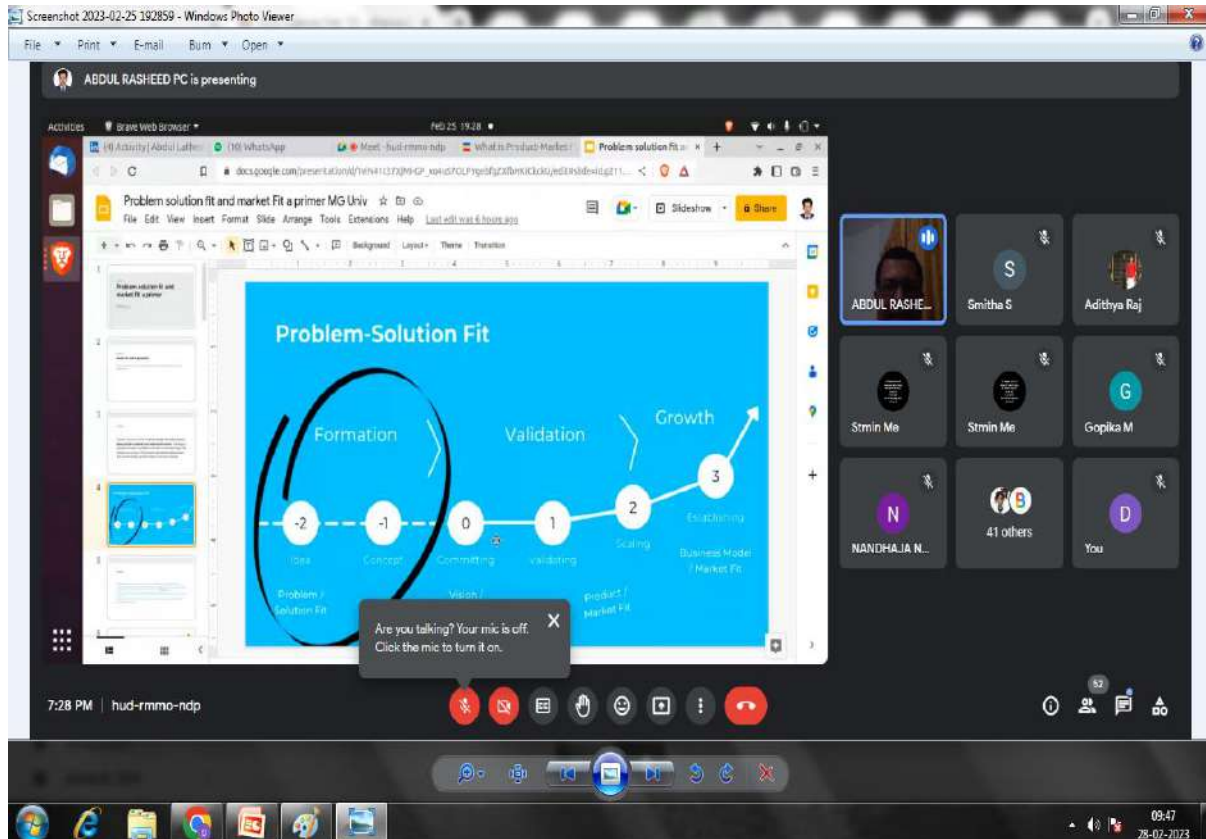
Screenshot 2023-02-25 192859 - Windows Photo Viewer

File ▾ Print ▾ E-mail Burn ▾ Open ▾

ABDUL RASHEED PC is presenting

Activities Brave Web Browser ▾ Feb 25 19:28 ●

(4) Activity | Abdul Lathe (10) WhatsApp Meet - hud-rmmo-ndp What is Product-Market Problem solution fit

docs.google.com/presentation/d/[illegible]

Problem solution fit and market Fit a primer MG Univ

File Edit View Insert Format Slide Arrange Tools Extensions Help Last edit was 6 hours ago

Slideshow Share

Background Layout Theme Transition

Problem-Solution Fit

Formation

Validation

Growth

-2 Idea

-1 Concept

0 Committing

1 Validating

2 Scaling

3 Establishing

Problem / Solution Fit

Vision /

Product / Market Fit

Business Model / Market Fit

Are you talking? Your mic is off. Click the mic to turn it on.

ABDUL RASHE...

S Smitha S

Adithya Raj

Stmin Me

Stmin Me

G Gopika M

N NANDHAJA N...

41 others

D You

7:28 PM | hud-rmmo-ndp

52

09:47
28-02-2023